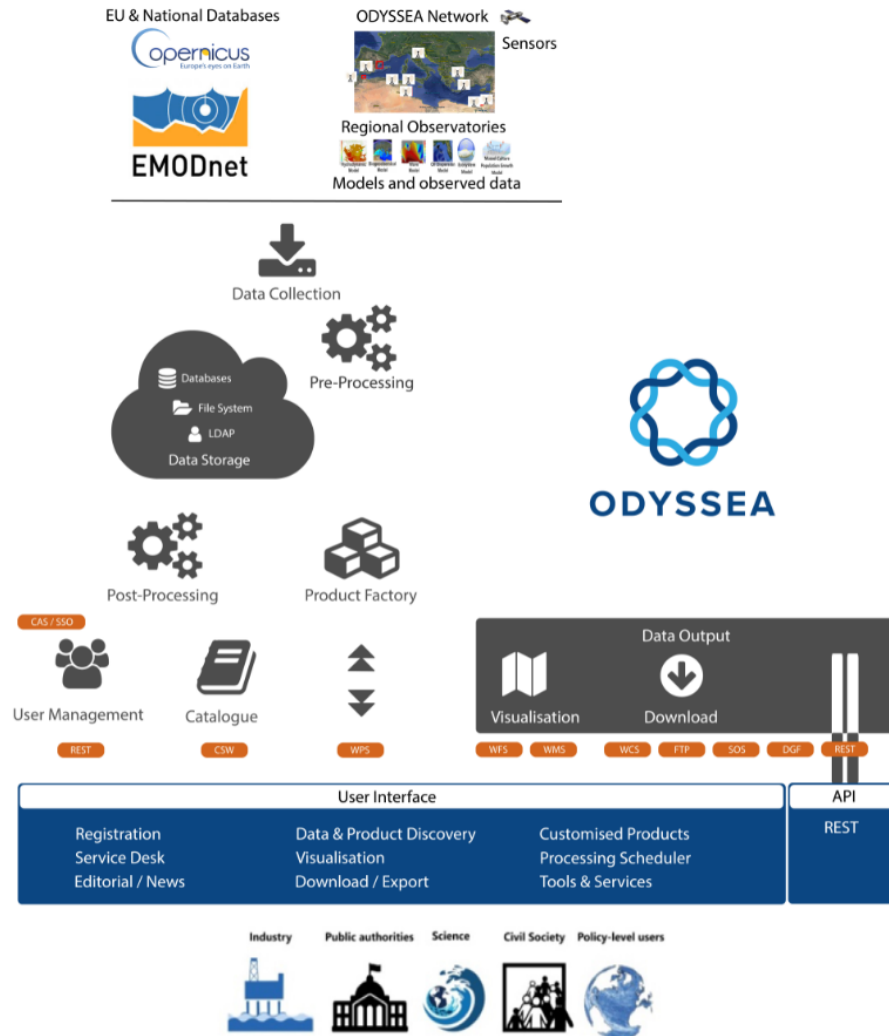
EU & National Databases

opernicus
Europe's eyes on Earth

EMODnet

ODYSSEA Network

Sensors

Regional Observatories

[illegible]

Models and observed data

Data Collection

Pre-Processing

Databases

File System

LDAP

Data Storage

ODYSSEA

Post-Processing

Product Factory

CAS / SSO

User Management

Catalogue

Data Output

Visualisation

Download

REST

CSW

WPS

WFS

WMS

WCS

FTP

SOS

DGF

REST

User Interface

API

Registration
Service Desk
Editorial / News

Data & Product Discovery
Visualisation
Download / Export

Customised Products
Processing Scheduler
Tools & Services

REST

Industry

Public authorities

Science

Civil Society

Policy-level users